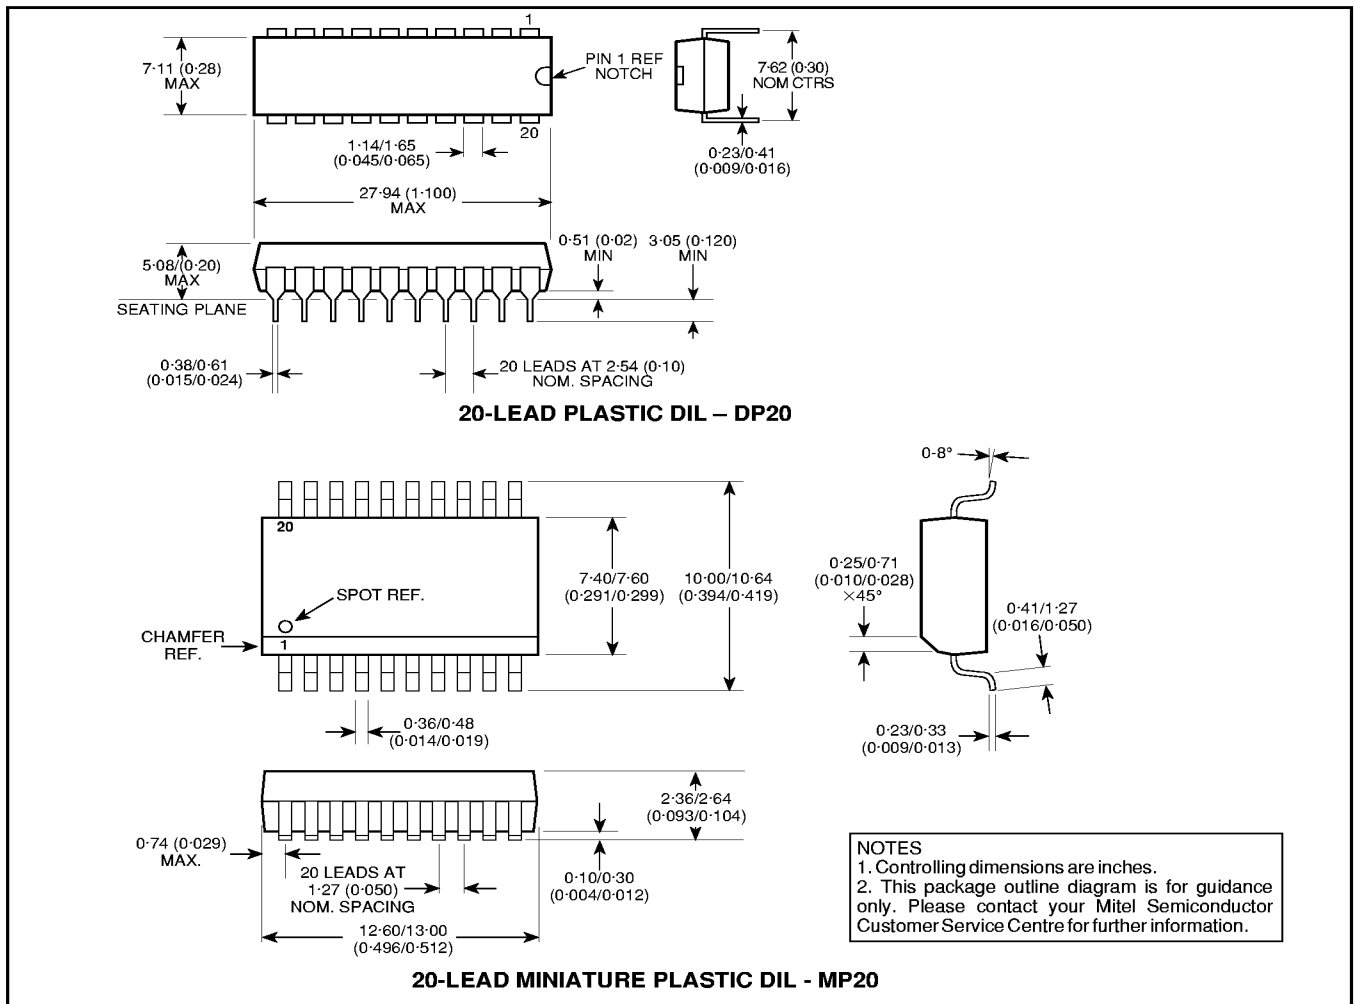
1

7·11 (0·28) MAX

PIN 1 REF NOTCH

7·62 (0·30) NOM CTRS

20

1·14/1·65 (0·045/0·065)

0·23/0·41 (0·009/0·016)

27·94 (1·100) MAX

5·08/(0·20) MAX

0·51 (0·02) MIN

3·05 (0·120) MIN

SEATING PLANE

0·38/0·61 (0·015/0·024)

20 LEADS AT 2·54 (0·10) NOM. SPACING

20-LEAD PLASTIC DIL – DP20

0-8°

20

SPOT REF.

7·40/7·60 (0·291/0·299)

10·00/10·64 (0·394/0·419)

0·25/0·71 (0·010/0·028) ×45°

0·41/1·27 (0·016/0·050)

CHAMFER REF.

1

0·36/0·48 (0·014/0·019)

0·23/0·33 (0·009/0·013)

2·36/2·64 (0·093/0·104)

0·74 (0·029) MAX.

20 LEADS AT 1·27 (0·050) NOM. SPACING

0·10/0·30 (0·004/0·012)

12·60/13·00 (0·496/0·512)

NOTES
1. Controlling dimensions are inches.
2. This package outline diagram is for guidance only. Please contact your Mitel Semiconductor Customer Service Centre for further information.

20-LEAD MINIATURE PLASTIC DIL - MP20